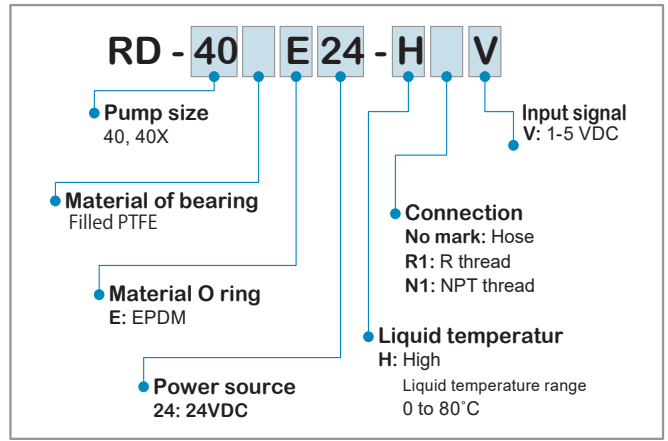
RD - 40 E 24 - H V

Pump size
40, 40X

Material of bearing
Filled PTFE

Material O ring
E: EPDM

Power source
24: 24VDC

Input signal
V: 1-5 VDC

Connection
No mark: Hose
R1: R thread
N1: NPT thread

Liquid temperatur
H: High
Liquid temperature range
0 to 80˚C